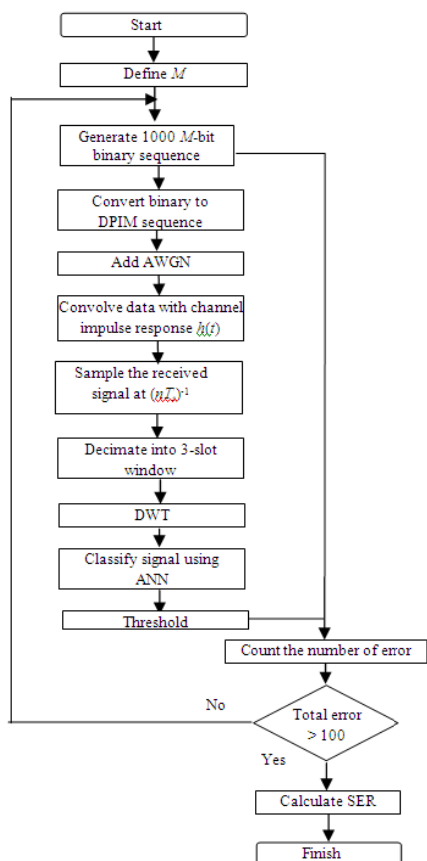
Start

Define $M$

Generate 1000 $M$-bit binary sequence

Convert binary to DPIM sequence

Add AWGN

Convolve data with channel impulse response $h(t)$

Sample the received signal at $(nT_s)^{-1}$

Decimate into 3-slot window

DWT

Classify signal using ANN

Threshold

Count the number of error

No

Total error > 100

Yes

Calculate SER

Finish